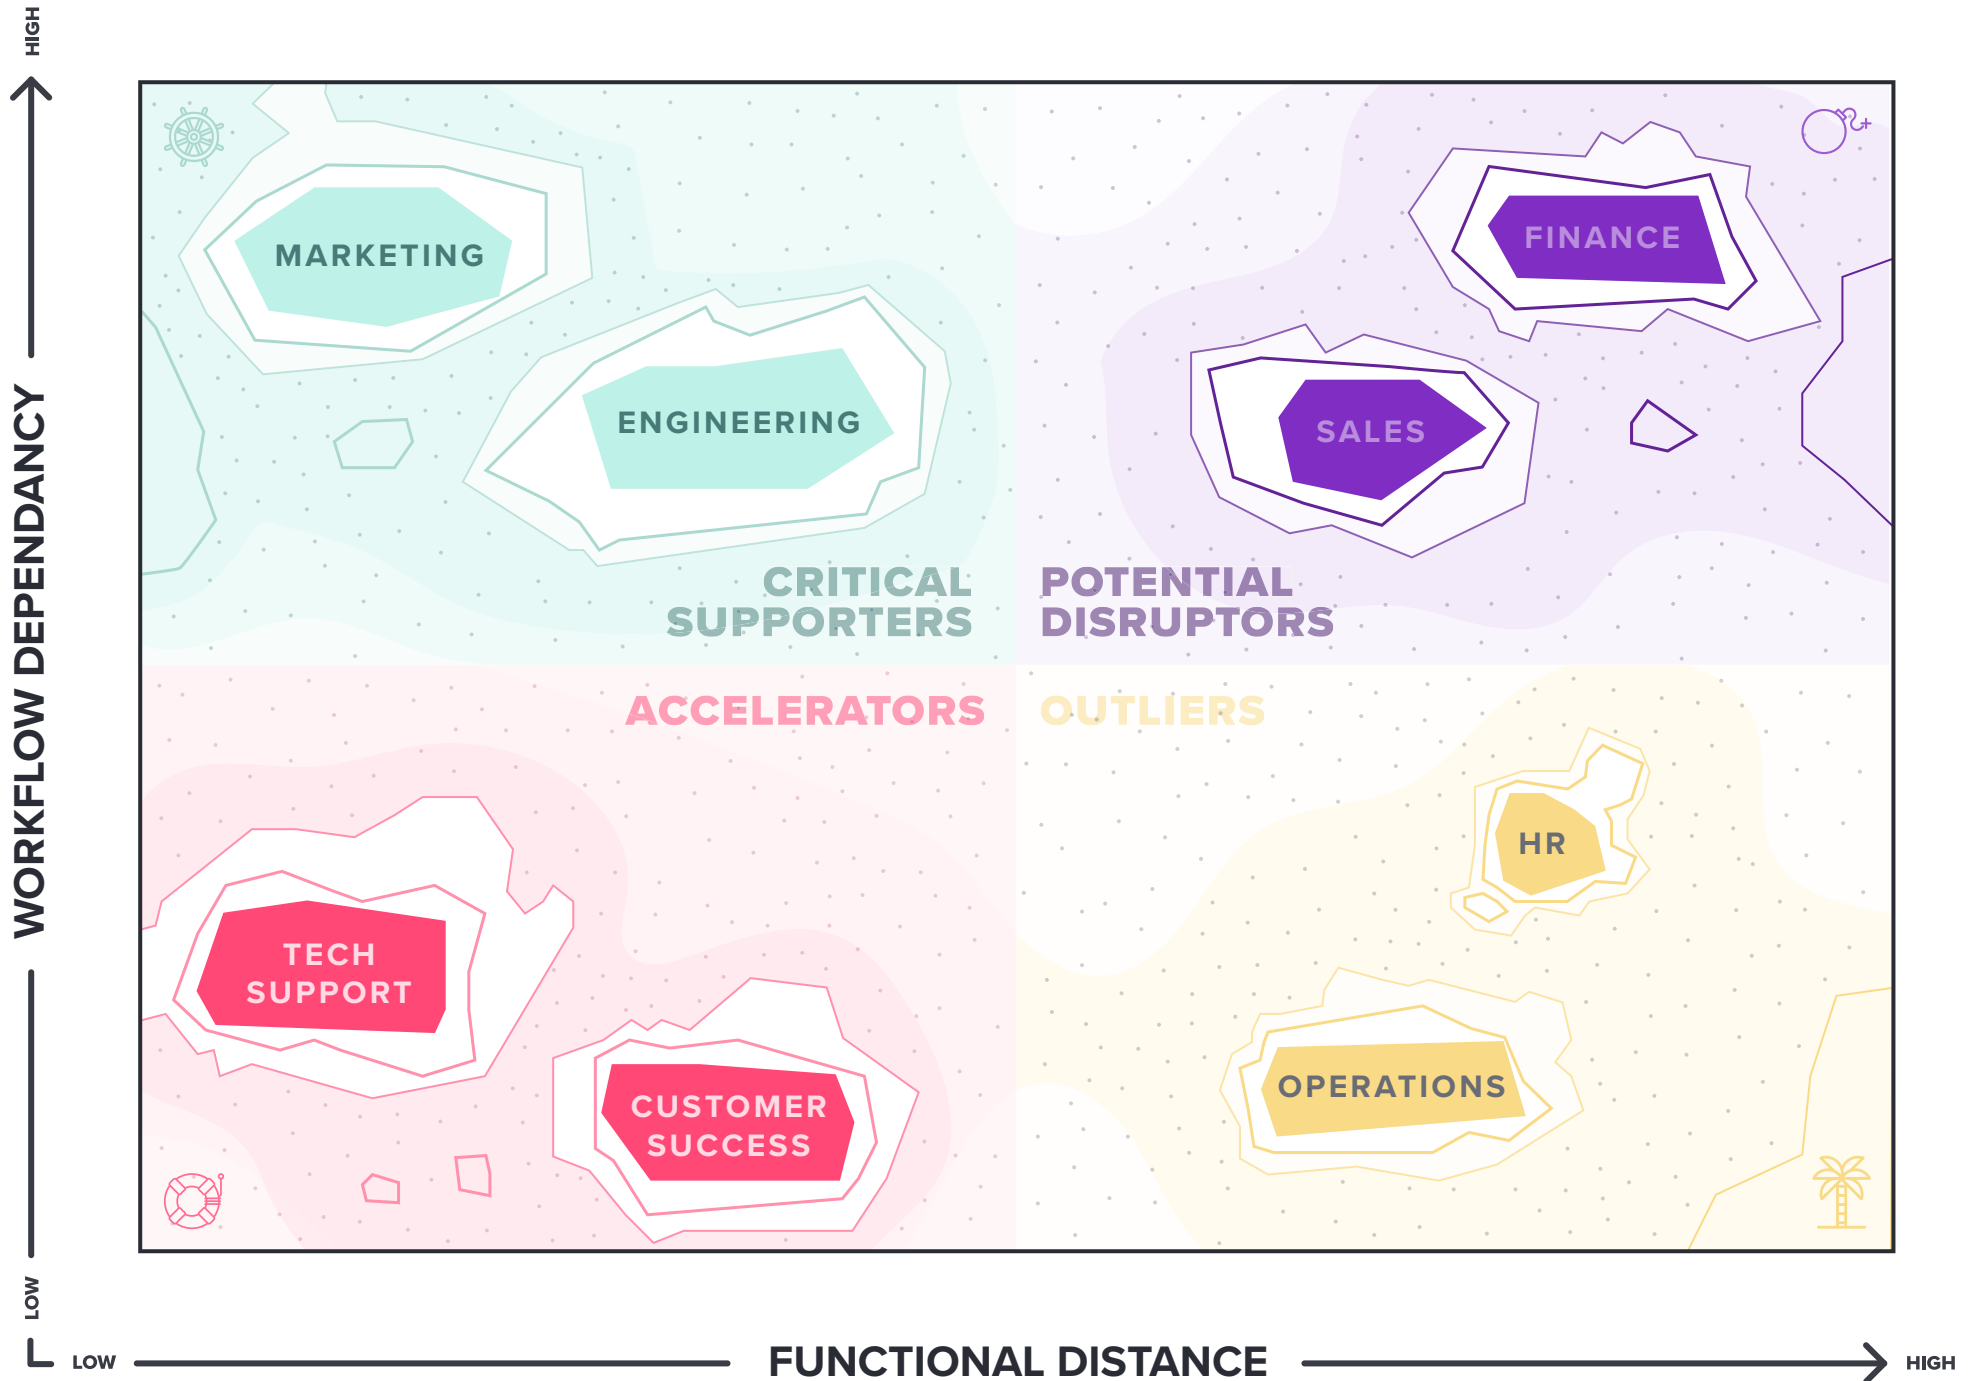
HIGH

WORKFLOW DEPENDANCY

LOW

MARKETING

ENGINEERING

CRITICAL SUPPORTERS

FINANCE

SALES

POTENTIAL DISRUPTORS

ACCELERATORS

TECH SUPPORT

CUSTOMER SUCCESS

OUTLIERS

HR

OPERATIONS

LOW

FUNCTIONAL DISTANCE

HIGH